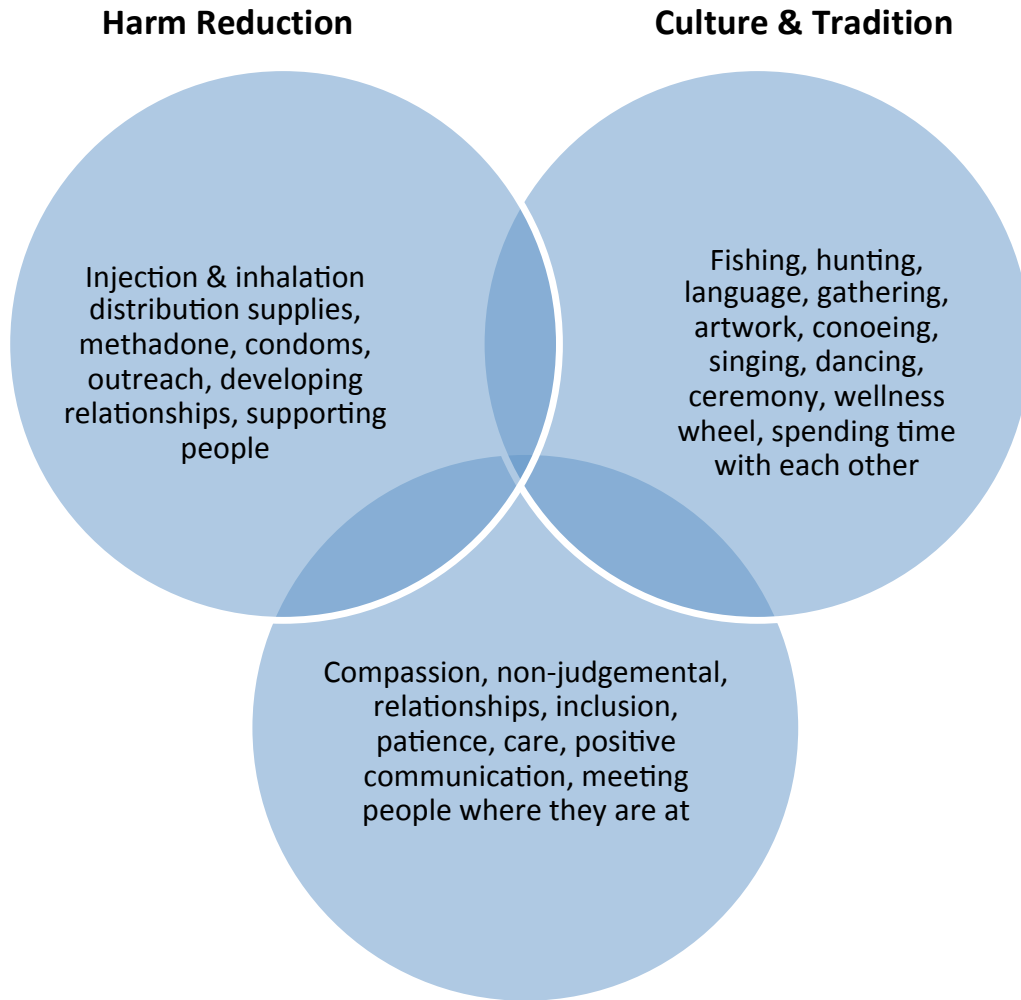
Harm Reduction

Culture & Tradition

Injection & inhalation distribution supplies, methadone, condoms, outreach, developing relationships, supporting people

Fishing, hunting, language, gathering, artwork, conoeing, singing, dancing, ceremony, wellness wheel, spending time with each other

Compassion, non-judgemental, relationships, inclusion, patience, care, positive communication, meeting people where they are at